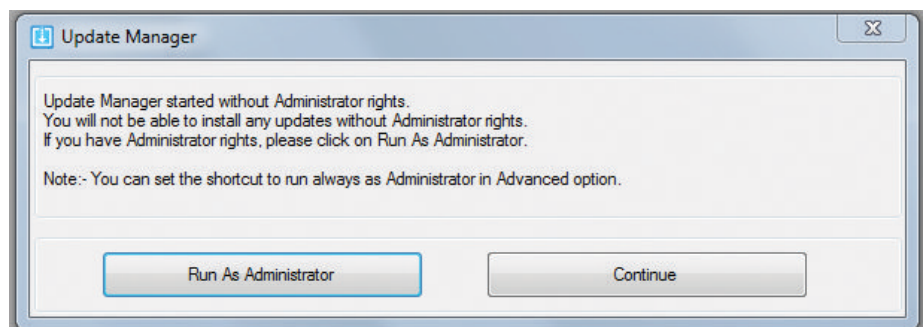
Update Manager

Update Manager started without Administrator rights.
You will not be able to install any updates without Administrator rights.
If you have Administrator rights, please click on Run As Administrator.

Note:- You can set the shortcut to run always as Administrator in Advanced option.

Run As Administrator

Continue